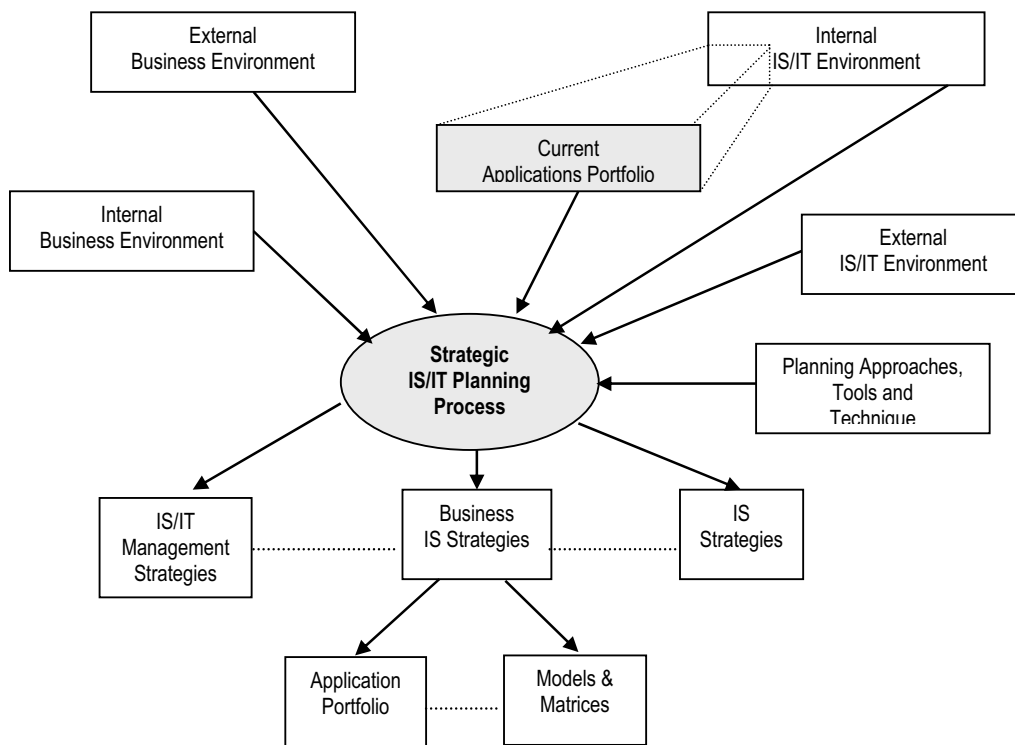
External Business Environment

Internal IS/IT Environment

Current Applications Portfolio

Internal Business Environment

External IS/IT Environment

Strategic IS/IT Planning Process

Planning Approaches, Tools and Technique

IS/IT Management Strategies

Business IS Strategies

IS Strategies

Application Portfolio

Models & Matrices